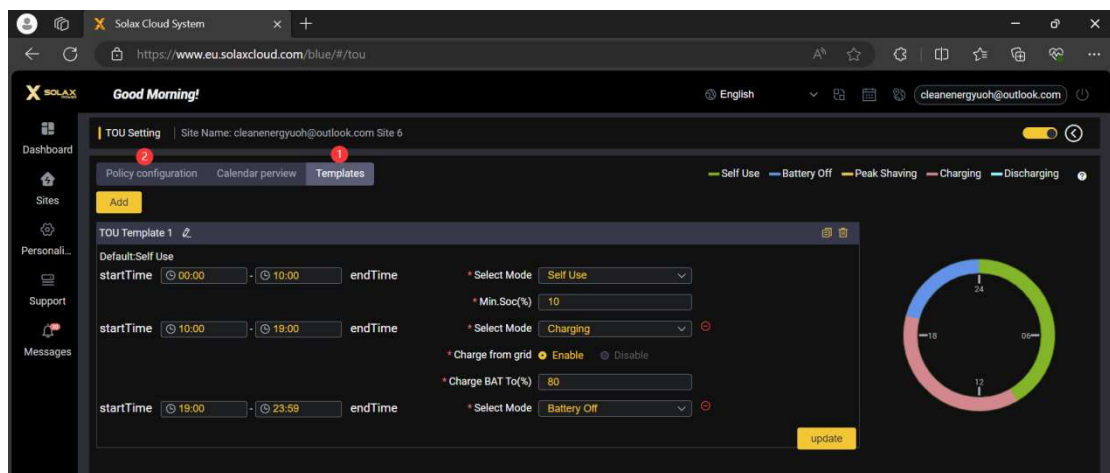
Solax Cloud System

https://www.eu.solaxcloud.com/blue/#/tou

SOLAX

Good Morning!

English

cleanenergyuoh@outlook.com

Dashboard

Sites

Personali...

Support

Messages

TOU Setting | Site Name: cleanenergyuoh@outlook.com Site 6

2 Policy configuration   Calendar perview   1 Templates

Self Use   Battery Off   Peak Shaving   Charging   Discharging

Add

TOU Template 1

Default:Self Use

startTime 00:00 - 10:00 endTime * Select Mode Self Use

* Min.Soc(%) 10

startTime 10:00 - 19:00 endTime * Select Mode Charging

* Charge from grid Enable Disable

* Charge BAT To(%) 80

startTime 19:00 - 23:59 endTime * Select Mode Battery Off

24

18

06

12

update